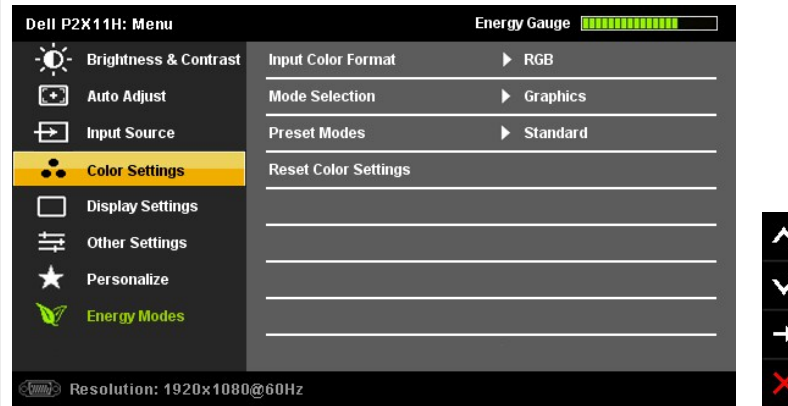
Dell P2X11H: Menu

Energy Gauge

Brightness & Contrast
Auto Adjust
Input Source
Color Settings
Display Settings
Other Settings
Personalize
Energy Modes

Input Color Format ▶ RGB
Mode Selection ▶ Graphics
Preset Modes ▶ Standard
Reset Color Settings

Resolution: 1920x1080@60Hz